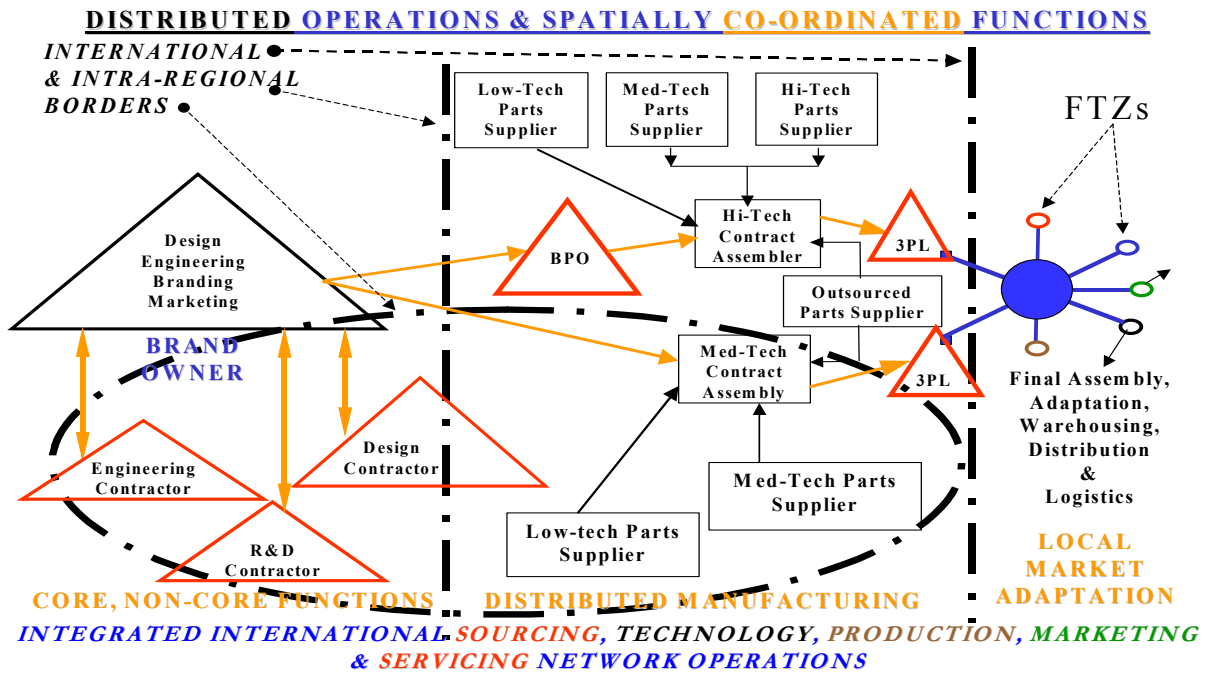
DISTRIBUTED OPERATIONS & SPATIALLY CO-ORDINATED FUNCTIONS

INTERNATIONAL & INTRA-REGIONAL BORDERS

Low-Tech Parts Supplier

Med-Tech Parts Supplier

Hi-Tech Parts Supplier

FTZs

Design Engineering Branding Marketing

BRAND OWNER

BPO

Hi-Tech Contract Assembler

3PL

Outsourced Parts Supplier

Med-Tech Contract Assembly

3PL

Final Assembly, Adaptation, Warehousing, Distribution & Logistics

Design Contractor

Engineering Contractor

R&D Contractor

Med-Tech Parts Supplier

Low-tech Parts Supplier

LOCAL MARKET ADAPTATION

CORE, NON-CORE FUNCTIONS

DISTRIBUTED MANUFACTURING

INTEGRATED INTERNATIONAL SOURCING, TECHNOLOGY, PRODUCTION, MARKETING & SERVICING NETWORK OPERATIONS